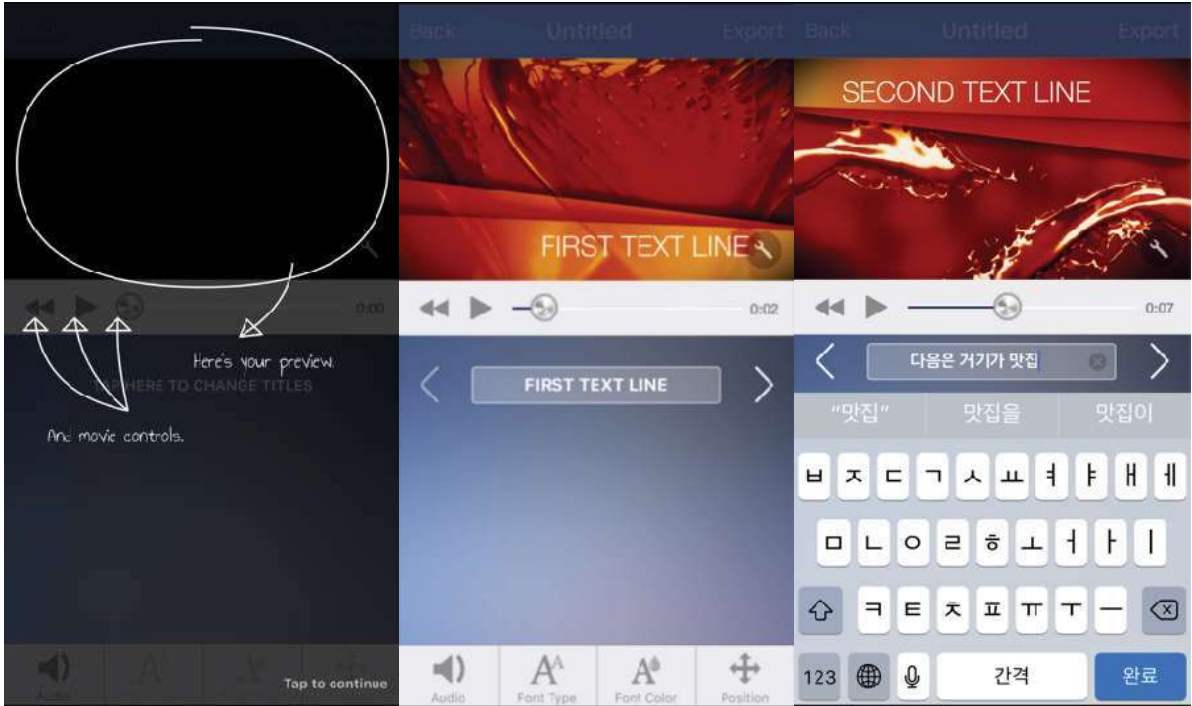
0:00

Here's your preview.

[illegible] HERE TO CHANGE TITLES

And movie controls.

Audio

Tap to continue

Back Untitled Export

FIRST TEXT LINE

0:02

FIRST TEXT LINE

Audio Font Type Font Color Position

Back Untitled Export

SECOND TEXT LINE

0:07

다음은 거기가 맛집

"맛집" 맛집을 맛집이

ㅂ ㅈ ㄷ ㄱ ㅅ ㅛ ㅕ ㅑ ㅐ ㅔ

ㅁ ㄴ ㅇ ㄹ ㅎ ㅗ ㅓ ㅏ ㅣ

ㅋ ㅌ ㅊ ㅍ ㅠ ㅜ ㅡ

123 간격 완료